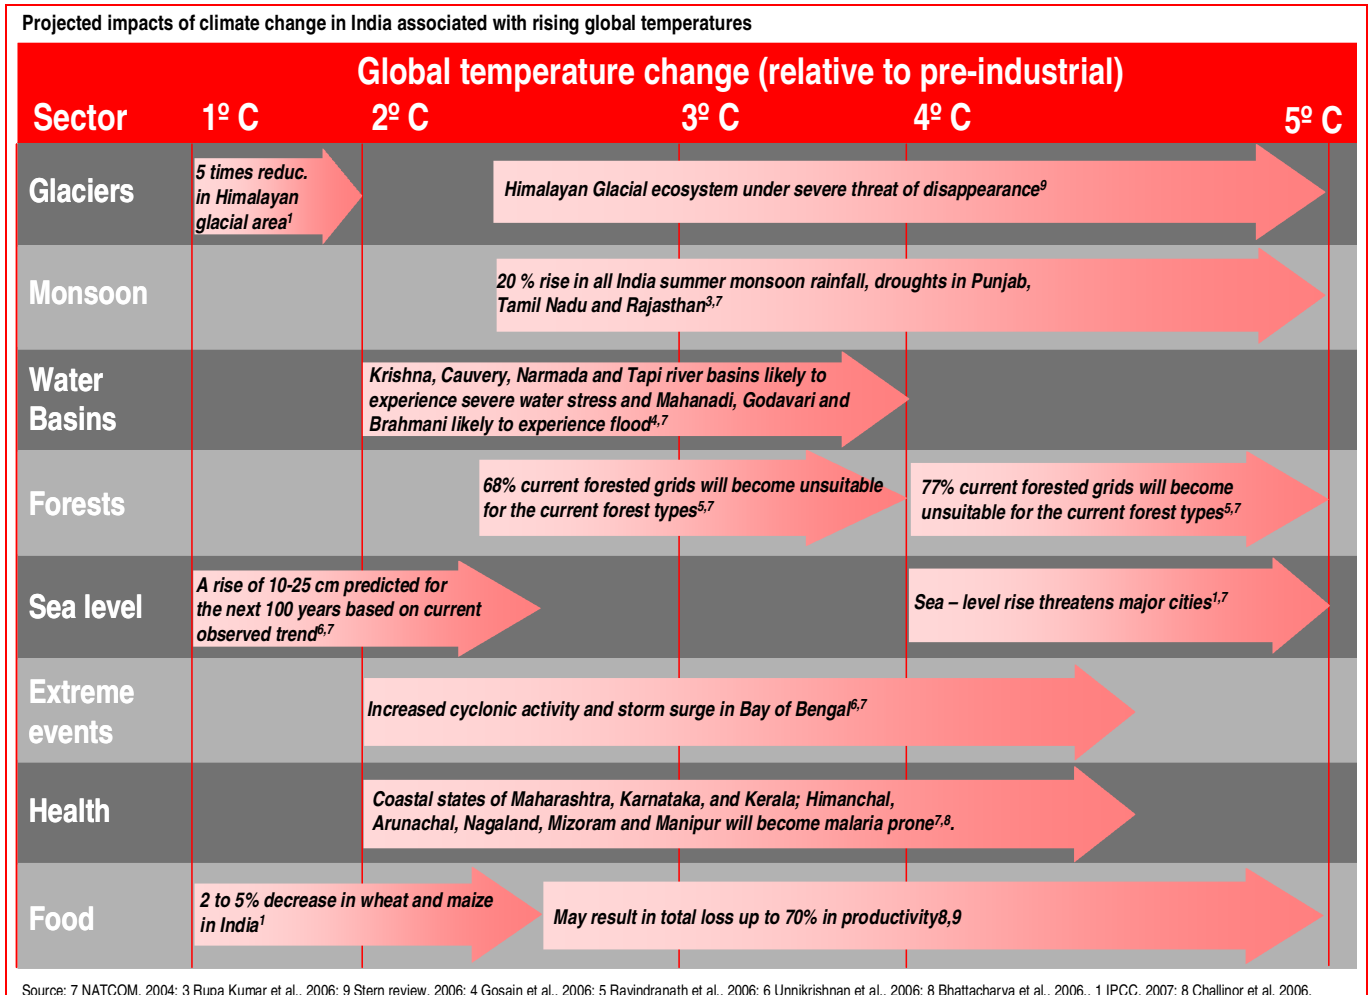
Projected impacts of climate change in India associated with rising global temperatures

Global temperature change (relative to pre-industrial)

Sector 1º C 2º C 3º C 4º C 5º C

Glaciers
5 times reduc. in Himalayan glacial area$^{1}$
Himalayan Glacial ecosystem under severe threat of disappearance$^{9}$

Monsoon
20 % rise in all India summer monsoon rainfall, droughts in Punjab, Tamil Nadu and Rajasthan$^{3,7}$

Water Basins
Krishna, Cauvery, Narmada and Tapi river basins likely to experience severe water stress and Mahanadi, Godavari and Brahmani likely to experience flood$^{4,7}$

Forests
68% current forested grids will become unsuitable for the current forest types$^{5,7}$
77% current forested grids will become unsuitable for the current forest types$^{5,7}$

Sea level
A rise of 10-25 cm predicted for the next 100 years based on current observed trend$^{6,7}$
Sea – level rise threatens major cities$^{1,7}$

Extreme events
Increased cyclonic activity and storm surge in Bay of Bengal$^{6,7}$

Health
Coastal states of Maharashtra, Karnataka, and Kerala; Himanchal, Arunachal, Nagaland, Mizoram and Manipur will become malaria prone$^{7,8}$.

Food
2 to 5% decrease in wheat and maize in India$^{1}$
May result in total loss up to 70% in productivity8,9

Source: 7 NATCOM, 2004; 3 Rupa Kumar et al., 2006; 9 Stern review, 2006; 4 Gosain et al., 2006; 5 Ravindranath et al., 2006; 6 Unnikrishnan et al., 2006; 8 Bhattacharya et al., 2006.; 1 IPCC, 2007; 8 Challinor et al. 2006.